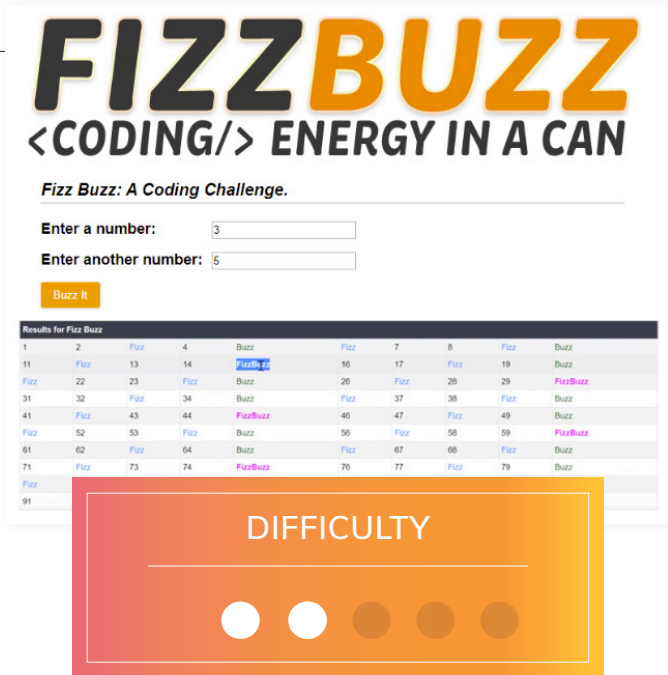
FIZZBUZZ
<CODING/> ENERGY IN A CAN

Fizz Buzz: A Coding Challenge.

Enter a number: 3

Enter another number: 5

Buzz It

Results for Fizz Buzz

| | | | | | | | | | |
|---|---|---|---|---|---|---|---|---|---|
| 1 | 2 | Fizz | 4 | Buzz | Fizz | 7 | 8 | Fizz | Buzz |
| 11 | Fizz | 13 | 14 | FizzBuzz | 16 | 17 | Fizz | 19 | Buzz |
| Fizz | 22 | 23 | Fizz | Buzz | 26 | Fizz | 28 | 29 | FizzBuzz |
| 31 | 32 | Fizz | 34 | Buzz | Fizz | 37 | 38 | Fizz | Buzz |
| 41 | Fizz | 43 | 44 | FizzBuzz | 46 | 47 | Fizz | 49 | Buzz |
| Fizz | 52 | 53 | Fizz | Buzz | 56 | Fizz | 58 | 59 | FizzBuzz |
| 61 | 62 | Fizz | 64 | Buzz | Fizz | 67 | 68 | Fizz | Buzz |
| 71 | Fizz | 73 | 74 | FizzBuzz | 76 | 77 | Fizz | 79 | Buzz |
| Fizz | | | | | | | | | |
| 91 | | | | | | | | | |

DIFFICULTY